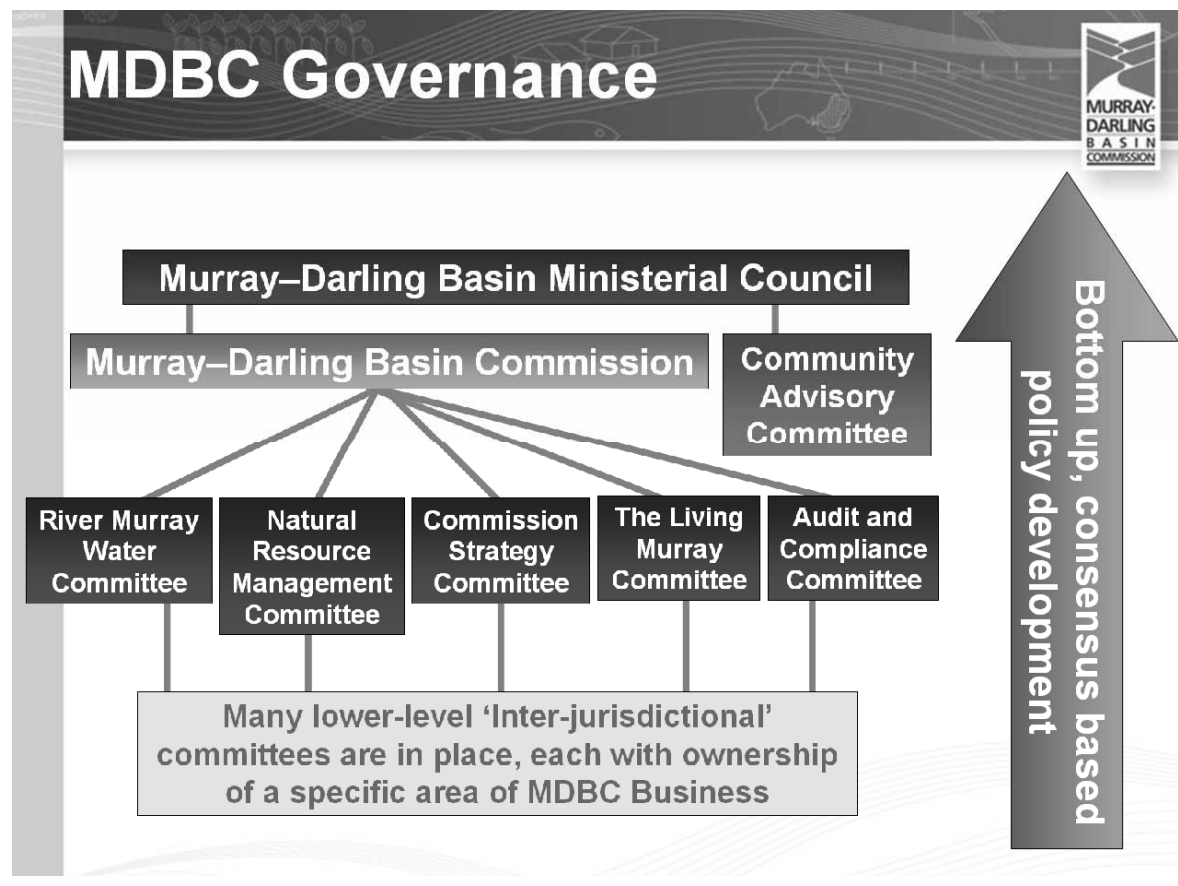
MDBC Governance

MURRAY-DARLING BASIN COMMISSION

Murray–Darling Basin Ministerial Council

Murray–Darling Basin Commission

Community Advisory Committee

River Murray Water Committee

Natural Resource Management Committee

Commission Strategy Committee

The Living Murray Committee

Audit and Compliance Committee

Many lower-level 'Inter-jurisdictional' committees are in place, each with ownership of a specific area of MDBC Business

Bottom up, consensus based policy development